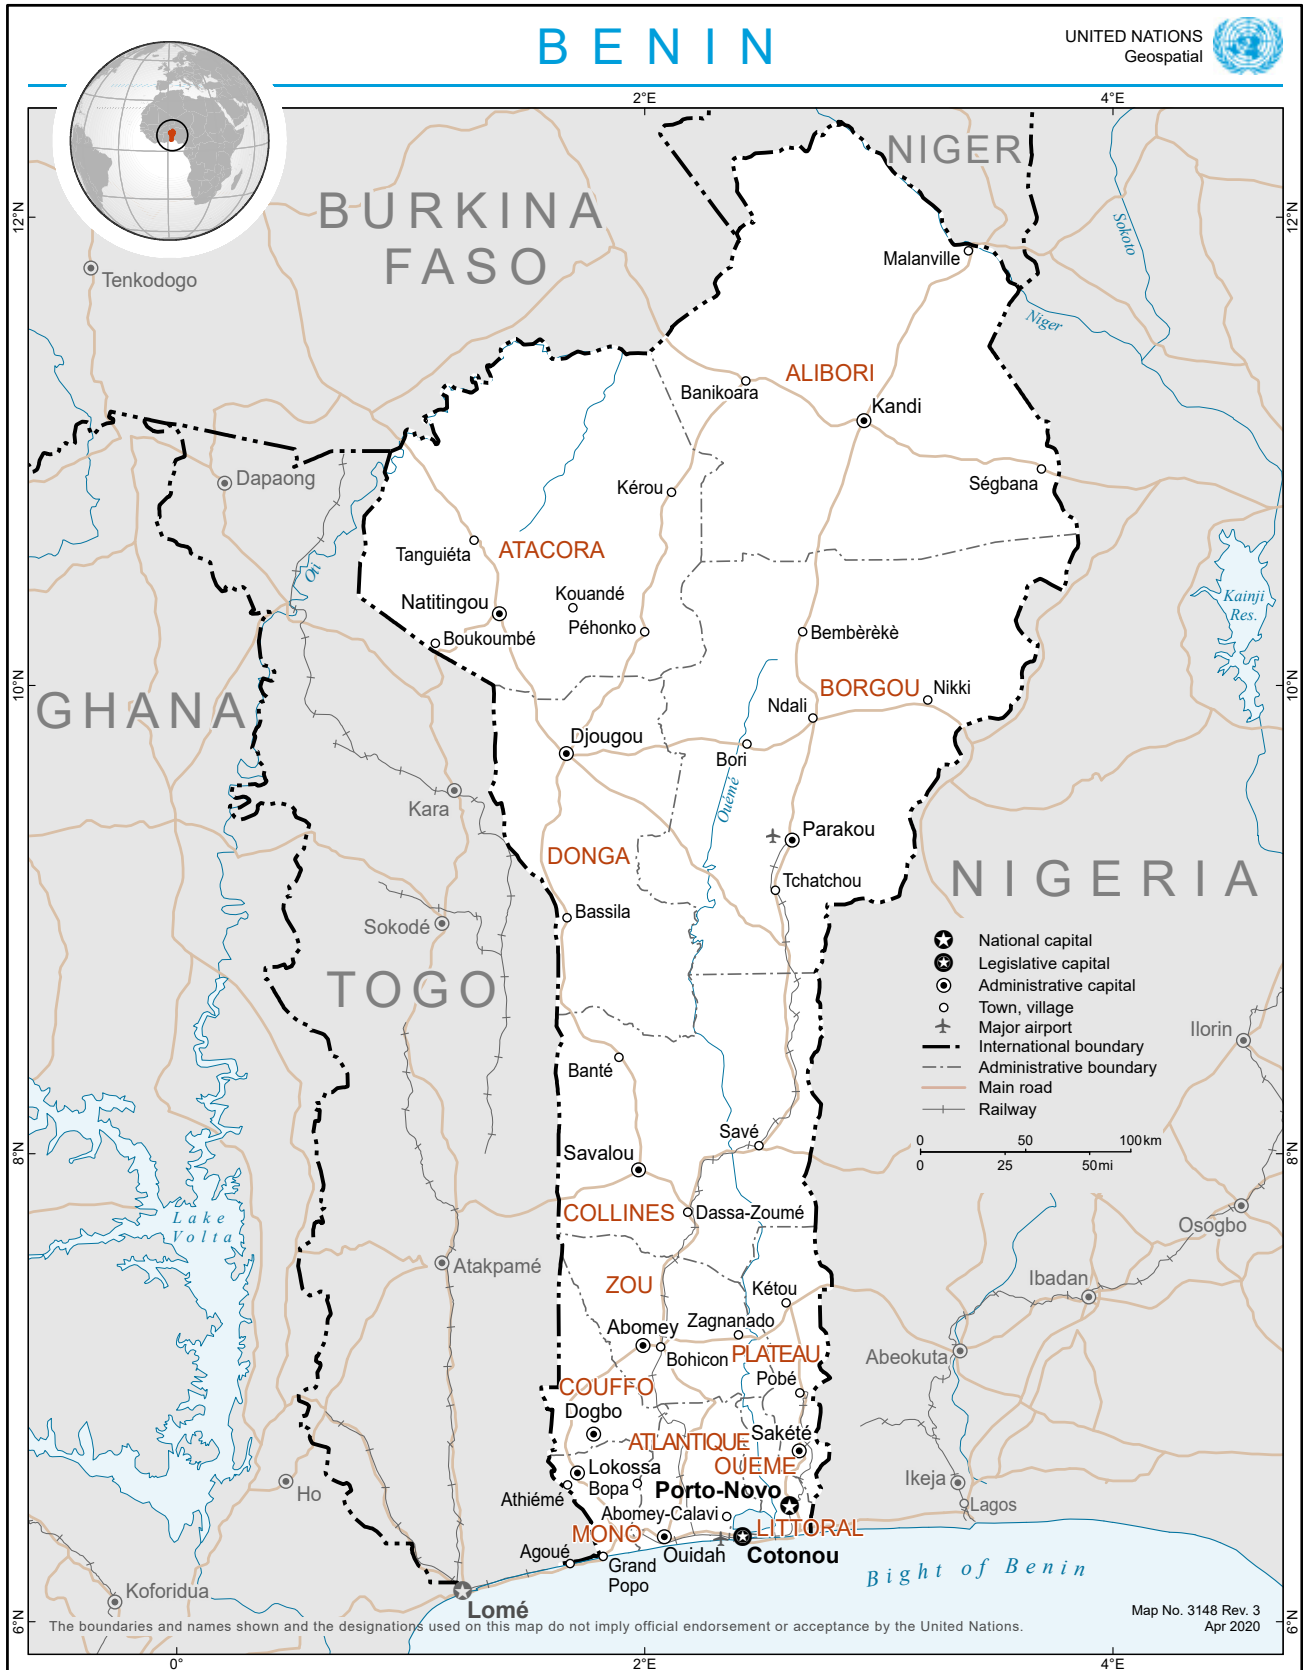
BENIN

UNITED NATIONS
Geospatial

2°E
4°E
12°N
10°N
8°N
6°N
0°

NIGER
BURKINA FASO
Tenkodogo
Malanville
Sokoto
Niger
ALIBORI
Banikoara
Kandi
Dapaong
Kérou
Ségbana
Tanguiéta
ATACORA
Oti
Natitingou
Kouandé
Kainji Res.
Péhonko
Boukoumbé
Bembèrèkè
BORGOU
Nikki
GHANA
Ndali
Djougou
Bori
Kara
Ouémé
Parakou
DONGA
Tchatchou
NIGERIA
Bassila
Sokodé
National capital
Legislative capital
Administrative capital
Town, village
Major airport
International boundary
Administrative boundary
Main road
Railway
TOGO
Ilorin
Banté
Savé
0 50 100 km
0 25 50 mi
Savalou
Lake Volta
COLLINES
Dassa-Zoumé
Osogbo
Atakpamé
ZOU
Kétou
Ibadan
Abomey
Zagnanado
Bohicon
PLATEAU
Abeokuta
COUFFO
Pobé
Dogbo
ATLANTIQUE
Sakété
Lokossa
OUEME
Ikeja
Ho
Athiémé
Bopa
Porto-Novo
Lagos
Abomey-Calavi
MONO
LITTORAL
Agoué
Ouidah
Cotonou
Grand Popo
Bight of Benin
Koforidua
Lomé
The boundaries and names shown and the designations used on this map do not imply official endorsement or acceptance by the United Nations.
Map No. 3148 Rev. 3
Apr 2020